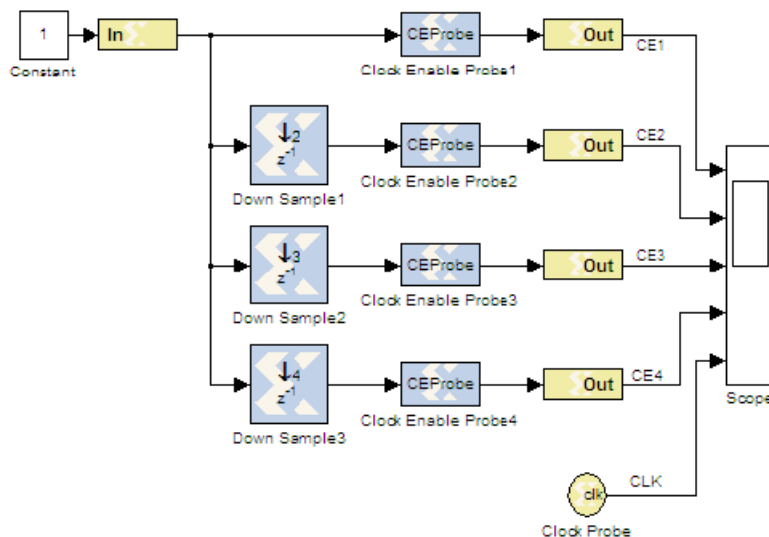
1

Constant

In

CEProbe

Clock Enable Probe1

Out

CE1

$\downarrow 2$
$z^{-1}$

Down Sample1

CEProbe

Clock Enable Probe2

Out

CE2

$\downarrow 3$
$z^{-1}$

Down Sample2

CEProbe

Clock Enable Probe3

Out

CE3

$\downarrow 4$
$z^{-1}$

Down Sample3

CEProbe

Clock Enable Probe4

Out

CE4

Scope

clk

Clock Probe

CLK